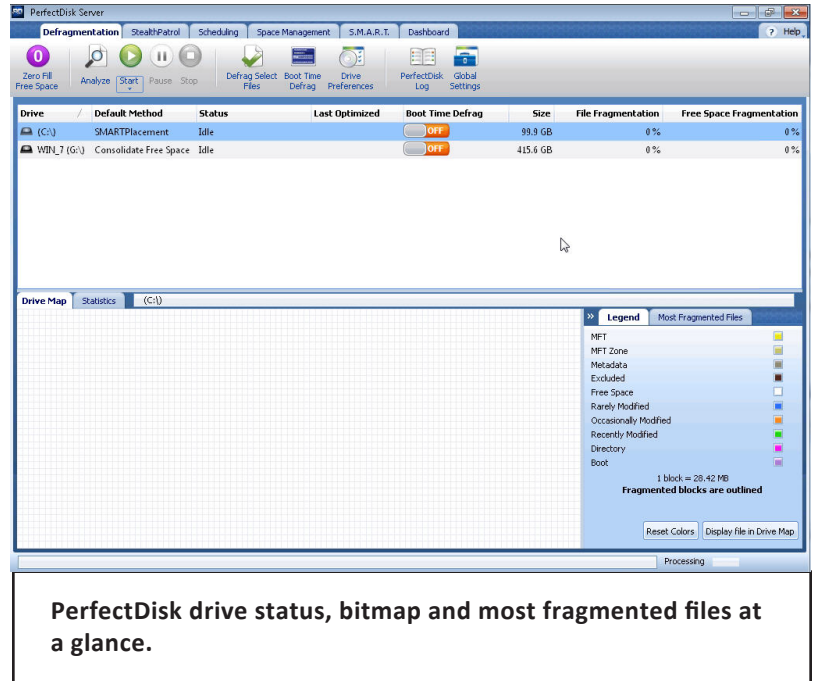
PerfectDisk Server

Defragmentation | StealthPatrol | Scheduling | Space Management | S.M.A.R.T. | Dashboard

Help

Zero Fill Free Space | Analyze | Start | Pause | Stop | Defrag Select Files | Boot Time Defrag | Drive Preferences | PerfectDisk Log | Global Settings

| Drive | Default Method | Status | Last Optimized | Boot Time Defrag | Size | File Fragmentation | Free Space Fragmentation |
|---|---|---|---|---|---|---|---|
| (C:\) | SMARTPlacement | Idle | | OFF | 99.9 GB | 0 % | 0 % |
| WIN_7 (G:\) | Consolidate Free Space | Idle | | OFF | 415.6 GB | 0 % | 0 % |

Drive Map | Statistics | (C:\)

Legend | Most Fragmented Files

MFT
MFT Zone
Metadata
Excluded
Free Space
Rarely Modified
Occasionally Modified
Recently Modified
Directory
Boot

1 block = 28.42 MB
Fragmented blocks are outlined

Reset Colors | Display file in Drive Map

Processing

PerfectDisk drive status, bitmap and most fragmented files at a glance.